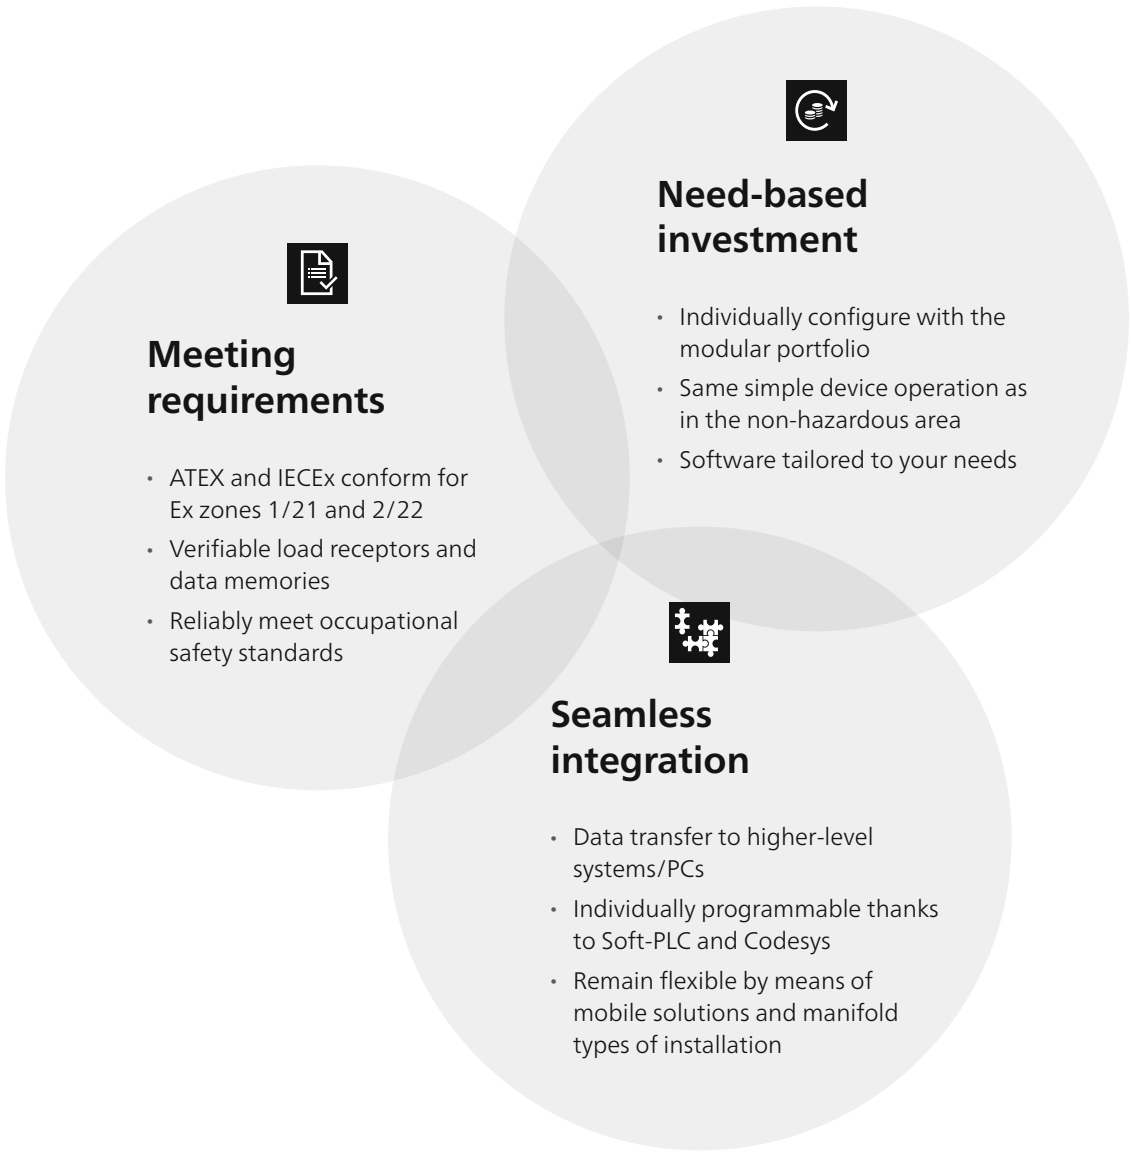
Need-based investment

- Individually configure with the modular portfolio
- Same simple device operation as in the non-hazardous area
- Software tailored to your needs

Meeting requirements

- ATEX and IECEx conform for Ex zones 1/21 and 2/22
- Verifiable load receptors and data memories
- Reliably meet occupational safety standards

Seamless integration

- Data transfer to higher-level systems/PCs
- Individually programmable thanks to Soft-PLC and Codesys
- Remain flexible by means of mobile solutions and manifold types of installation